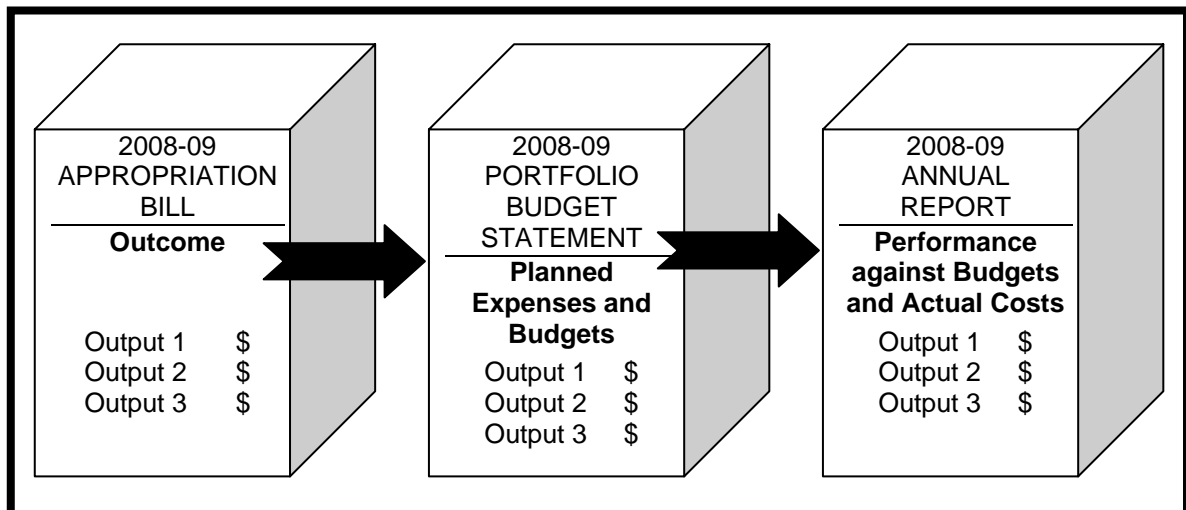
2008-09
APPROPRIATION
BILL

**Outcome**

Output 1 $
Output 2 $
Output 3 $

2008-09
PORTFOLIO
BUDGET
STATEMENT

**Planned Expenses and Budgets**

Output 1 $
Output 2 $
Output 3 $

2008-09
ANNUAL
REPORT

**Performance against Budgets and Actual Costs**

Output 1 $
Output 2 $
Output 3 $